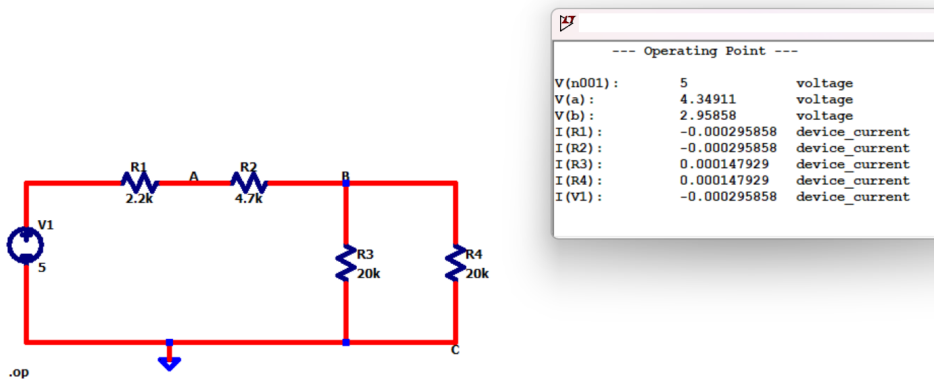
R1
2.2k
A
R2
4.7k
B
V1
5
R3
20k
R4
20k
C
.op

--- Operating Point ---

| | | |
|---|---|---|
| V(n001): | 5 | voltage |
| V(a): | 4.34911 | voltage |
| V(b): | 2.95858 | voltage |
| I(R1): | -0.000295858 | device_current |
| I(R2): | -0.000295858 | device_current |
| I(R3): | 0.000147929 | device_current |
| I(R4): | 0.000147929 | device_current |
| I(V1): | -0.000295858 | device_current |